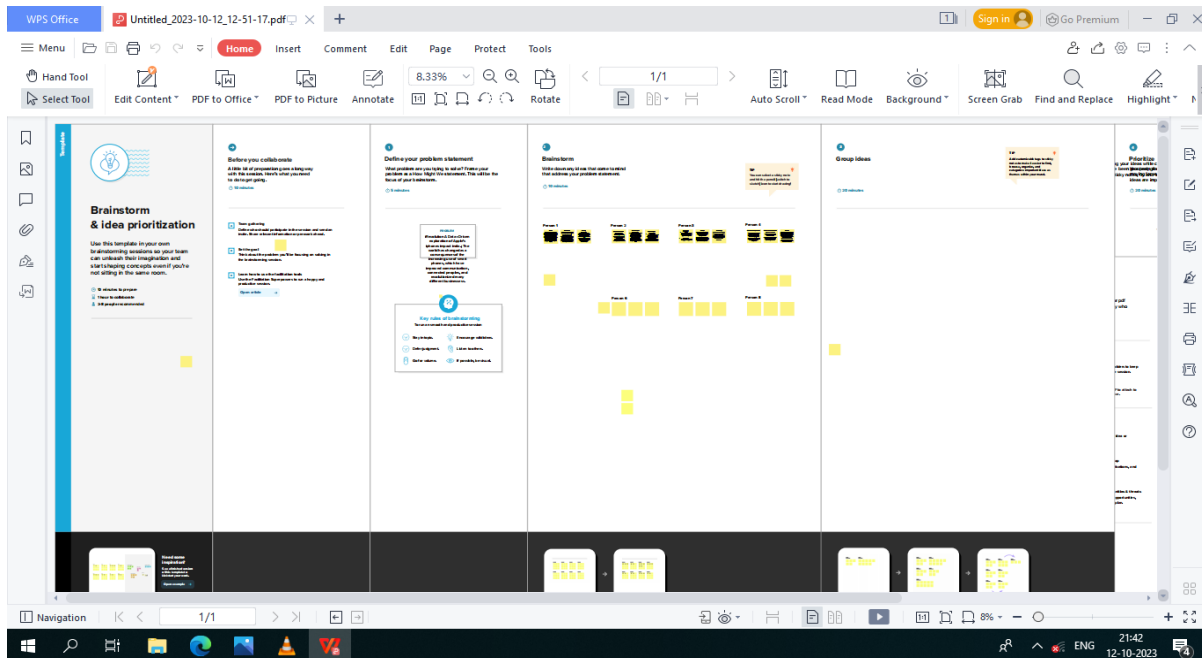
WPS Office
Untitled_2023-10-12_12-51-17.pdf
Sign in
Go Premium
Menu
Home Insert Comment Edit Page Protect Tools
Hand Tool
Select Tool
Edit Content
PDF to Office
PDF to Picture
Annotate
8.33%
1/1
Rotate
Auto Scroll
Read Mode
Background
Screen Grab
Find and Replace
Highlight

Template

Brainstorm & idea prioritization

Use this template in your own brainstorming sessions so your team can unleash their imagination and start shaping concepts even if you're not sitting in the same room.

Before you collaborate

A little bit of preparation goes a long way with this session. Here's what you need to do to get going.

Define your problem statement

What problem are you trying to solve? Frame your problem as a How Might We statement. This will be the focus of your brainstorm.

Key rules of brainstorming

Brainstorm

Write down any ideas that come to mind that address your problem statement.

Group ideas

Prioritize

Navigation
1/1
8%
ENG
21:42
12-10-2023